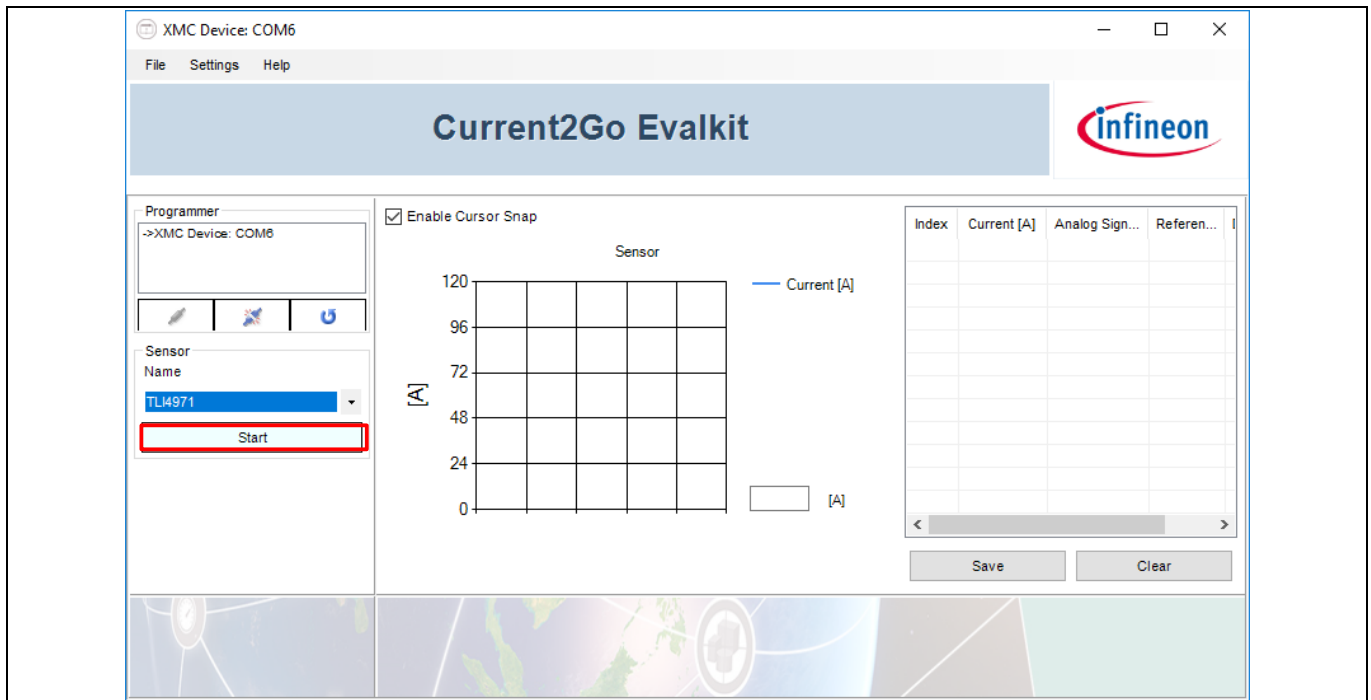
XMC Device: COM6

File Settings Help

Current2Go Evalkit

infineon

Programmer
->XMC Device: COM6

Sensor
Name
TLI4971
Start

Enable Cursor Snap

Sensor

120
96
72
48
24
0

[A]

Current [A]

[A]

| Index | Current [A] | Analog Sign... | Referen... |
|---|---|---|---|

Save
Clear